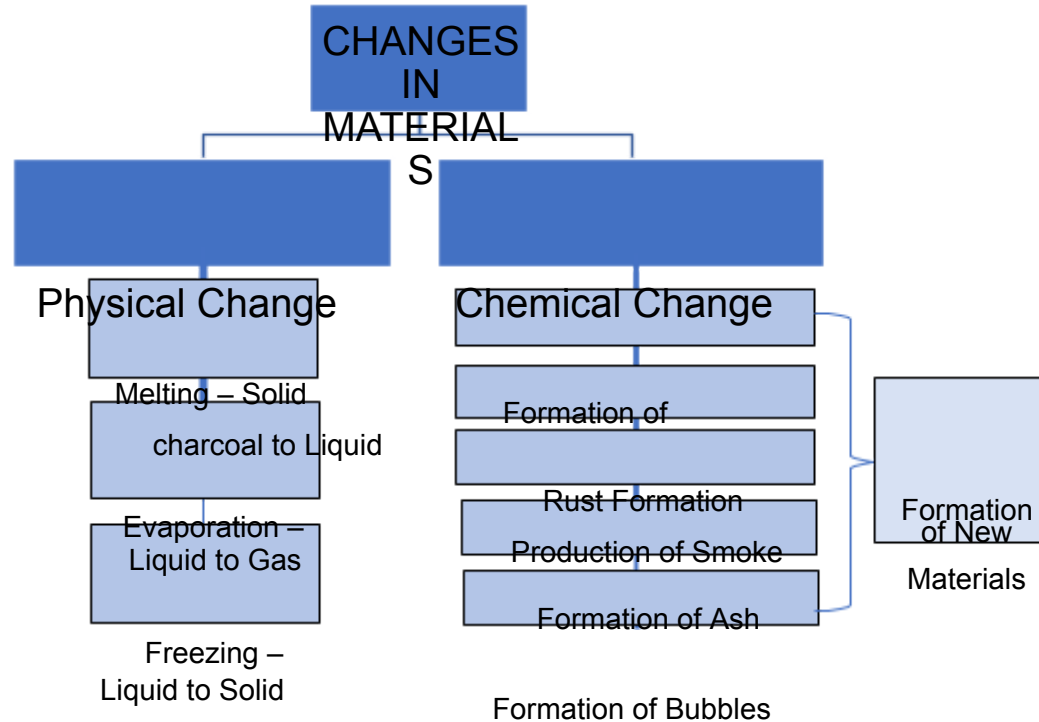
CHANGES IN MATERIAL S

Physical Change

Melting – Solid charcoal to Liquid

Evaporation – Liquid to Gas

Freezing – Liquid to Solid

Chemical Change

Formation of

Rust Formation

Production of Smoke

Formation of Ash

Formation of Bubbles

Formation of New Materials